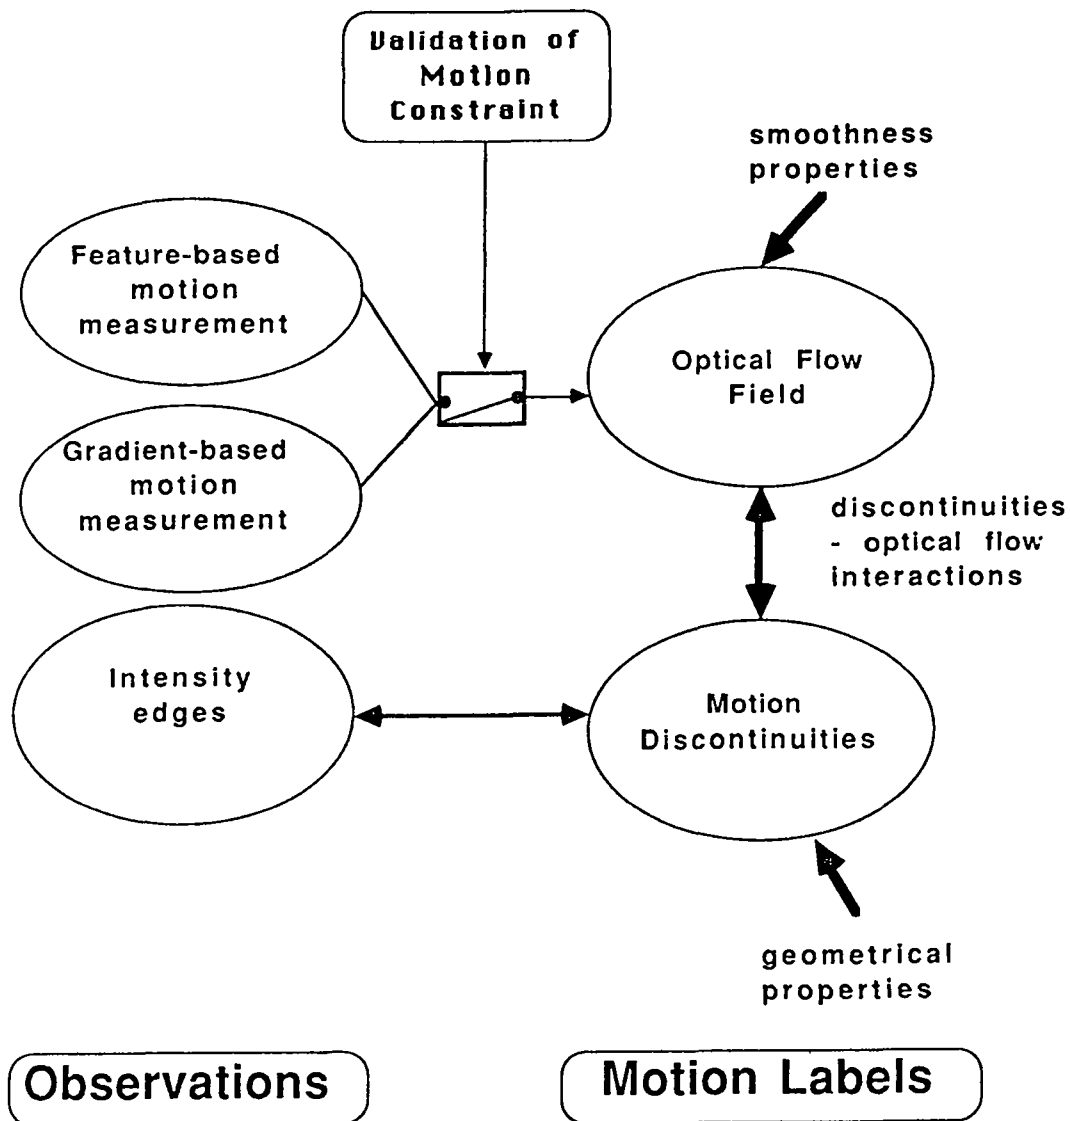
Validation of Motion Constraint

smoothness properties

Feature-based motion measurement

Optical Flow Field

Gradient-based motion measurement

discontinuities - optical flow interactions

Intensity edges

Motion Discontinuities

geometrical properties

Observations

Motion Labels